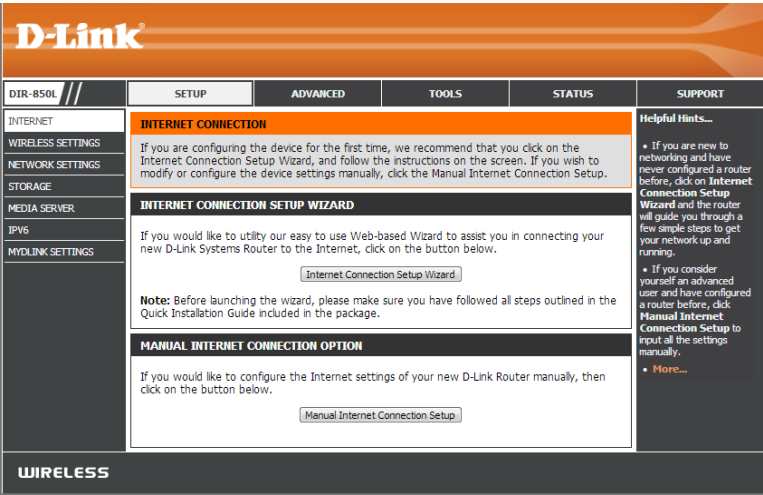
D-Link

DIR-850L

SETUP | ADVANCED | TOOLS | STATUS | SUPPORT

INTERNET
WIRELESS SETTINGS
NETWORK SETTINGS
STORAGE
MEDIA SERVER
IPV6
MYDLINK SETTINGS

INTERNET CONNECTION

If you are configuring the device for the first time, we recommend that you click on the Internet Connection Setup Wizard, and follow the instructions on the screen. If you wish to modify or configure the device settings manually, click the Manual Internet Connection Setup.

INTERNET CONNECTION SETUP WIZARD

If you would like to utility our easy to use Web-based Wizard to assist you in connecting your new D-Link Systems Router to the Internet, click on the button below.

Internet Connection Setup Wizard

Note: Before launching the wizard, please make sure you have followed all steps outlined in the Quick Installation Guide included in the package.

MANUAL INTERNET CONNECTION OPTION

If you would like to configure the Internet settings of your new D-Link Router manually, then click on the button below.

Manual Internet Connection Setup

Helpful Hints...

• If you are new to networking and have never configured a router before, click on Internet Connection Setup Wizard and the router will guide you through a few simple steps to get your network up and running.

• If you consider yourself an advanced user and have configured a router before, click Manual Internet Connection Setup to input all the settings manually.

• More...

WIRELESS